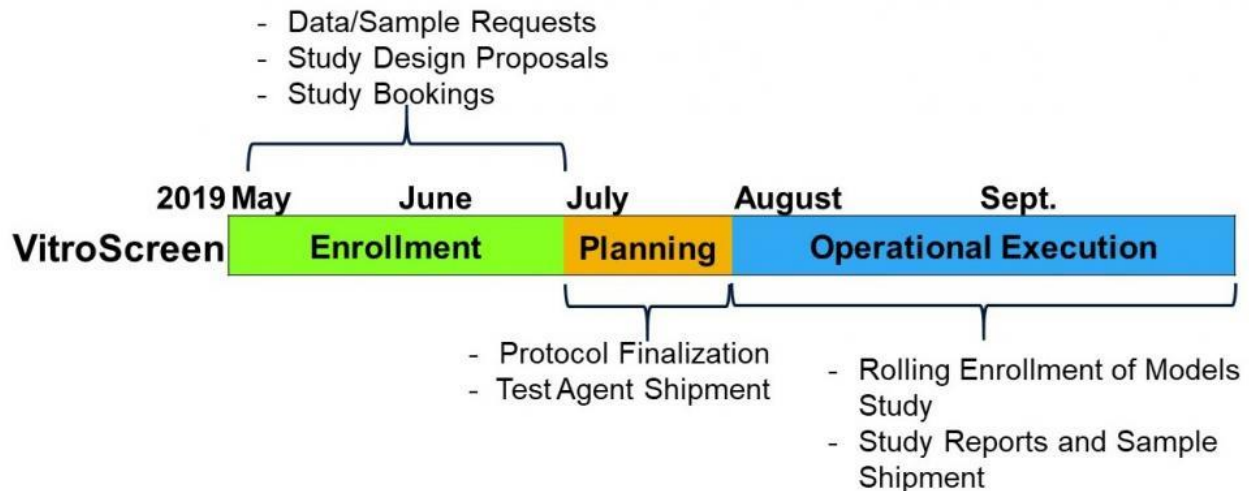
- Data/Sample Requests
- Study Design Proposals
- Study Bookings

2019 May June July August Sept.

VitroScreen Enrollment Planning Operational Execution

- Protocol Finalization
- Test Agent Shipment

- Rolling Enrollment of Models Study
- Study Reports and Sample Shipment